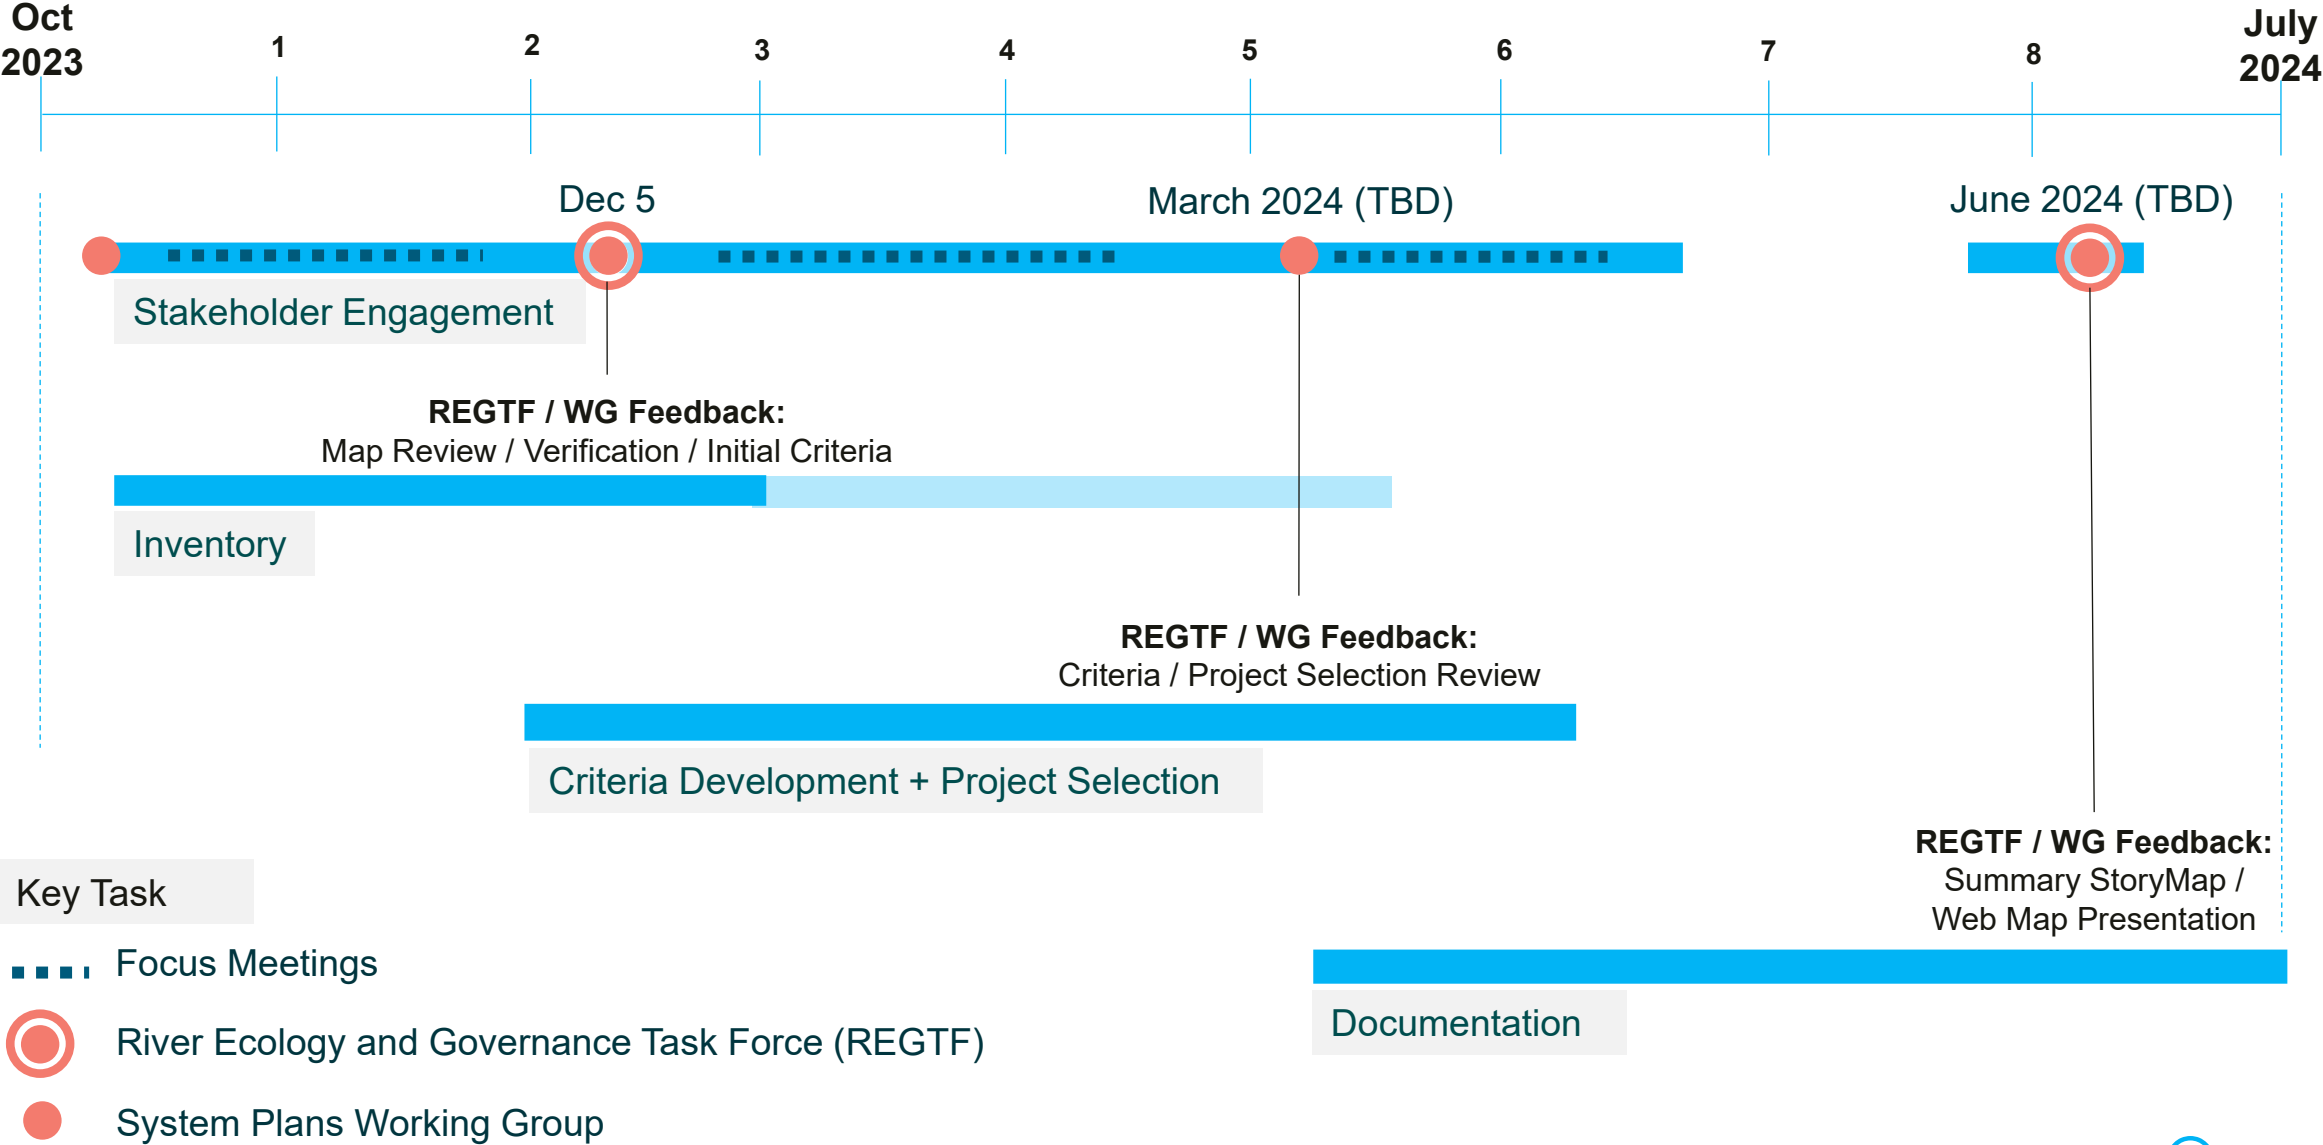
Oct 2023
1
2
3
4
5
6
7
8
July 2024

Dec 5
March 2024 (TBD)
June 2024 (TBD)

Stakeholder Engagement

**REGTF / WG Feedback:**
Map Review / Verification / Initial Criteria

Inventory

**REGTF / WG Feedback:**
Criteria / Project Selection Review

Criteria Development + Project Selection

**REGTF / WG Feedback:**
Summary StoryMap / Web Map Presentation

Documentation

Key Task
Focus Meetings
River Ecology and Governance Task Force (REGTF)
System Plans Working Group